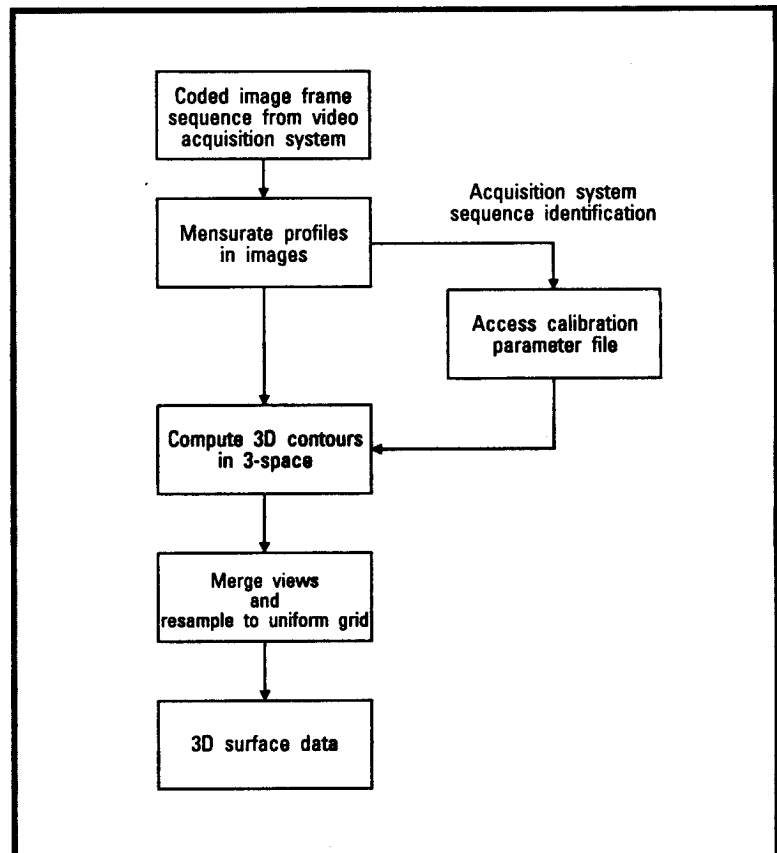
Coded image frame sequence from video acquisition system

Mensurate profiles in images

Acquisition system sequence identification

Access calibration parameter file

Compute 3D contours in 3-space

Merge views and resample to uniform grid

3D surface data